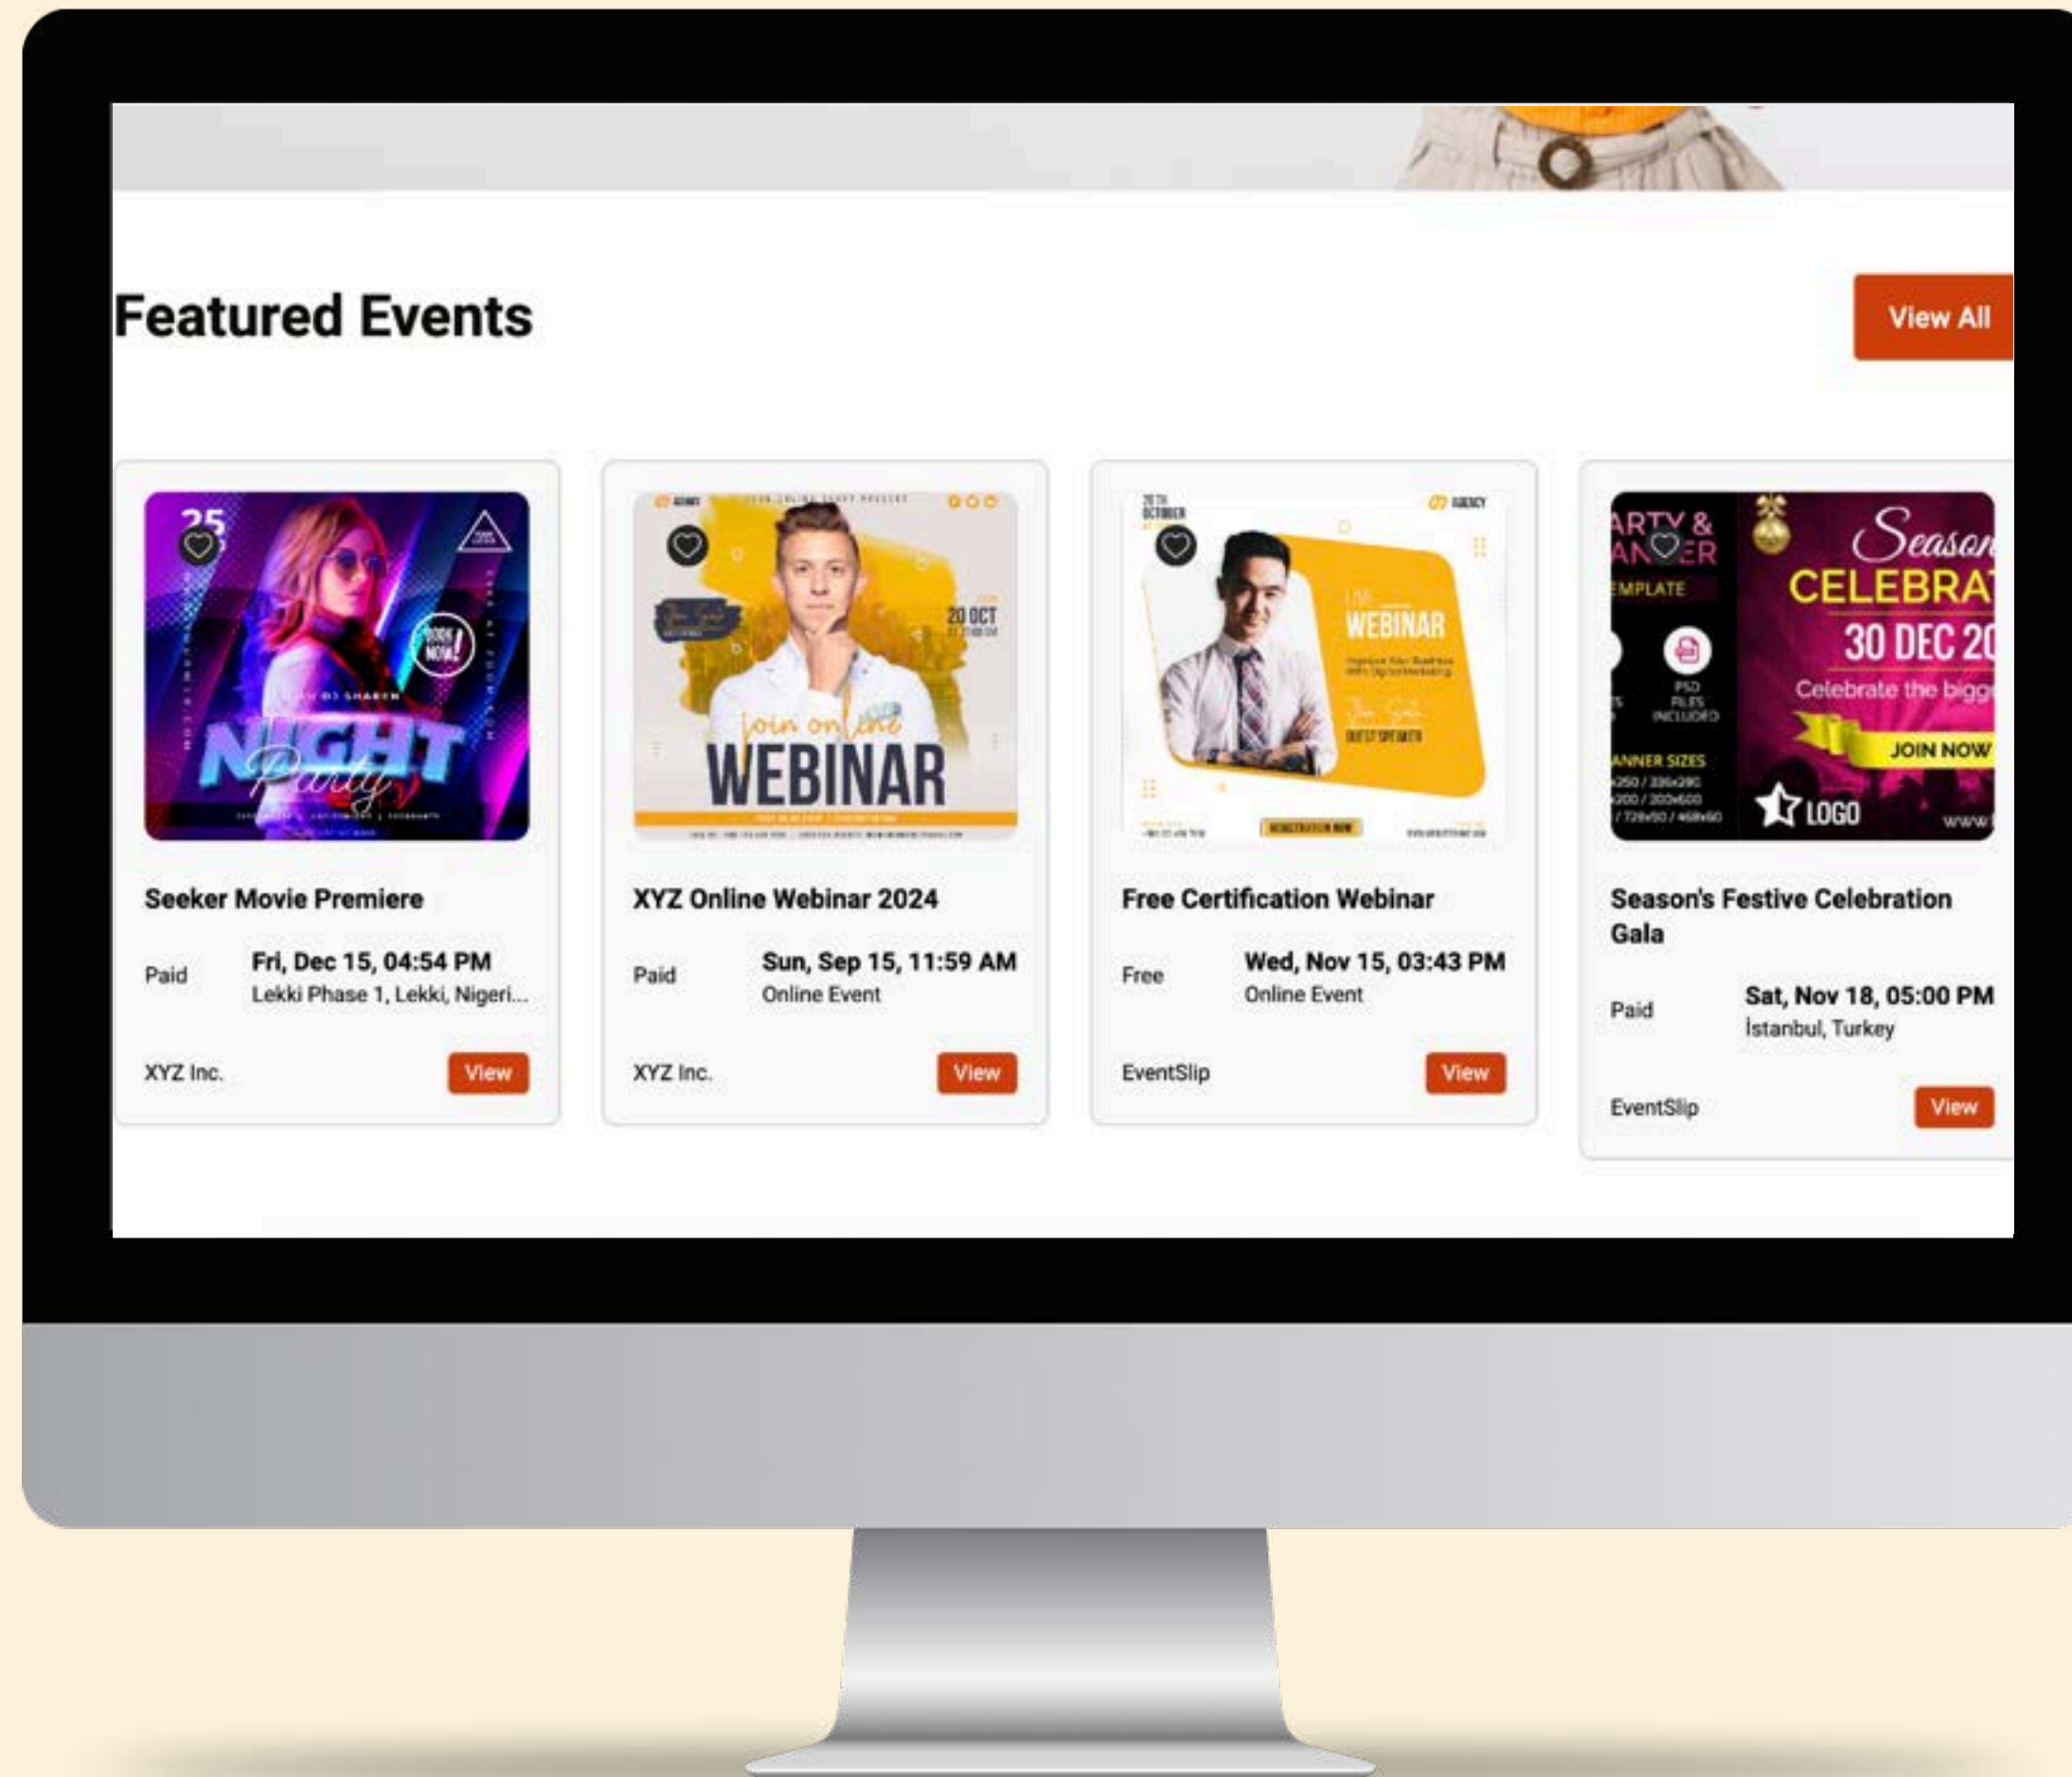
Featured Events

View All

25

BOOK NOW!

NIGHT Party

Seeker Movie Premiere

Paid

Fri, Dec 15, 04:54 PM
Lekki Phase 1, Lekki, Nigeri...

XYZ Inc.

View

20 OCT

join online
WEBINAR

XYZ Online Webinar 2024

Paid

Sun, Sep 15, 11:59 AM
Online Event

XYZ Inc.

View

WEBINAR

Free Certification Webinar

Free

Wed, Nov 15, 03:43 PM
Online Event

EventSlip

View

ARTY &
AN ER
EMPLATE

PSD FILES INCLUDED

ANNER SIZES

Season
CELEBRA
30 DEC 20
Celebrate the bigg
JOIN NOW
LOGO

Season's Festive Celebration Gala

Paid

Sat, Nov 18, 05:00 PM
İstanbul, Turkey

EventSlip

View